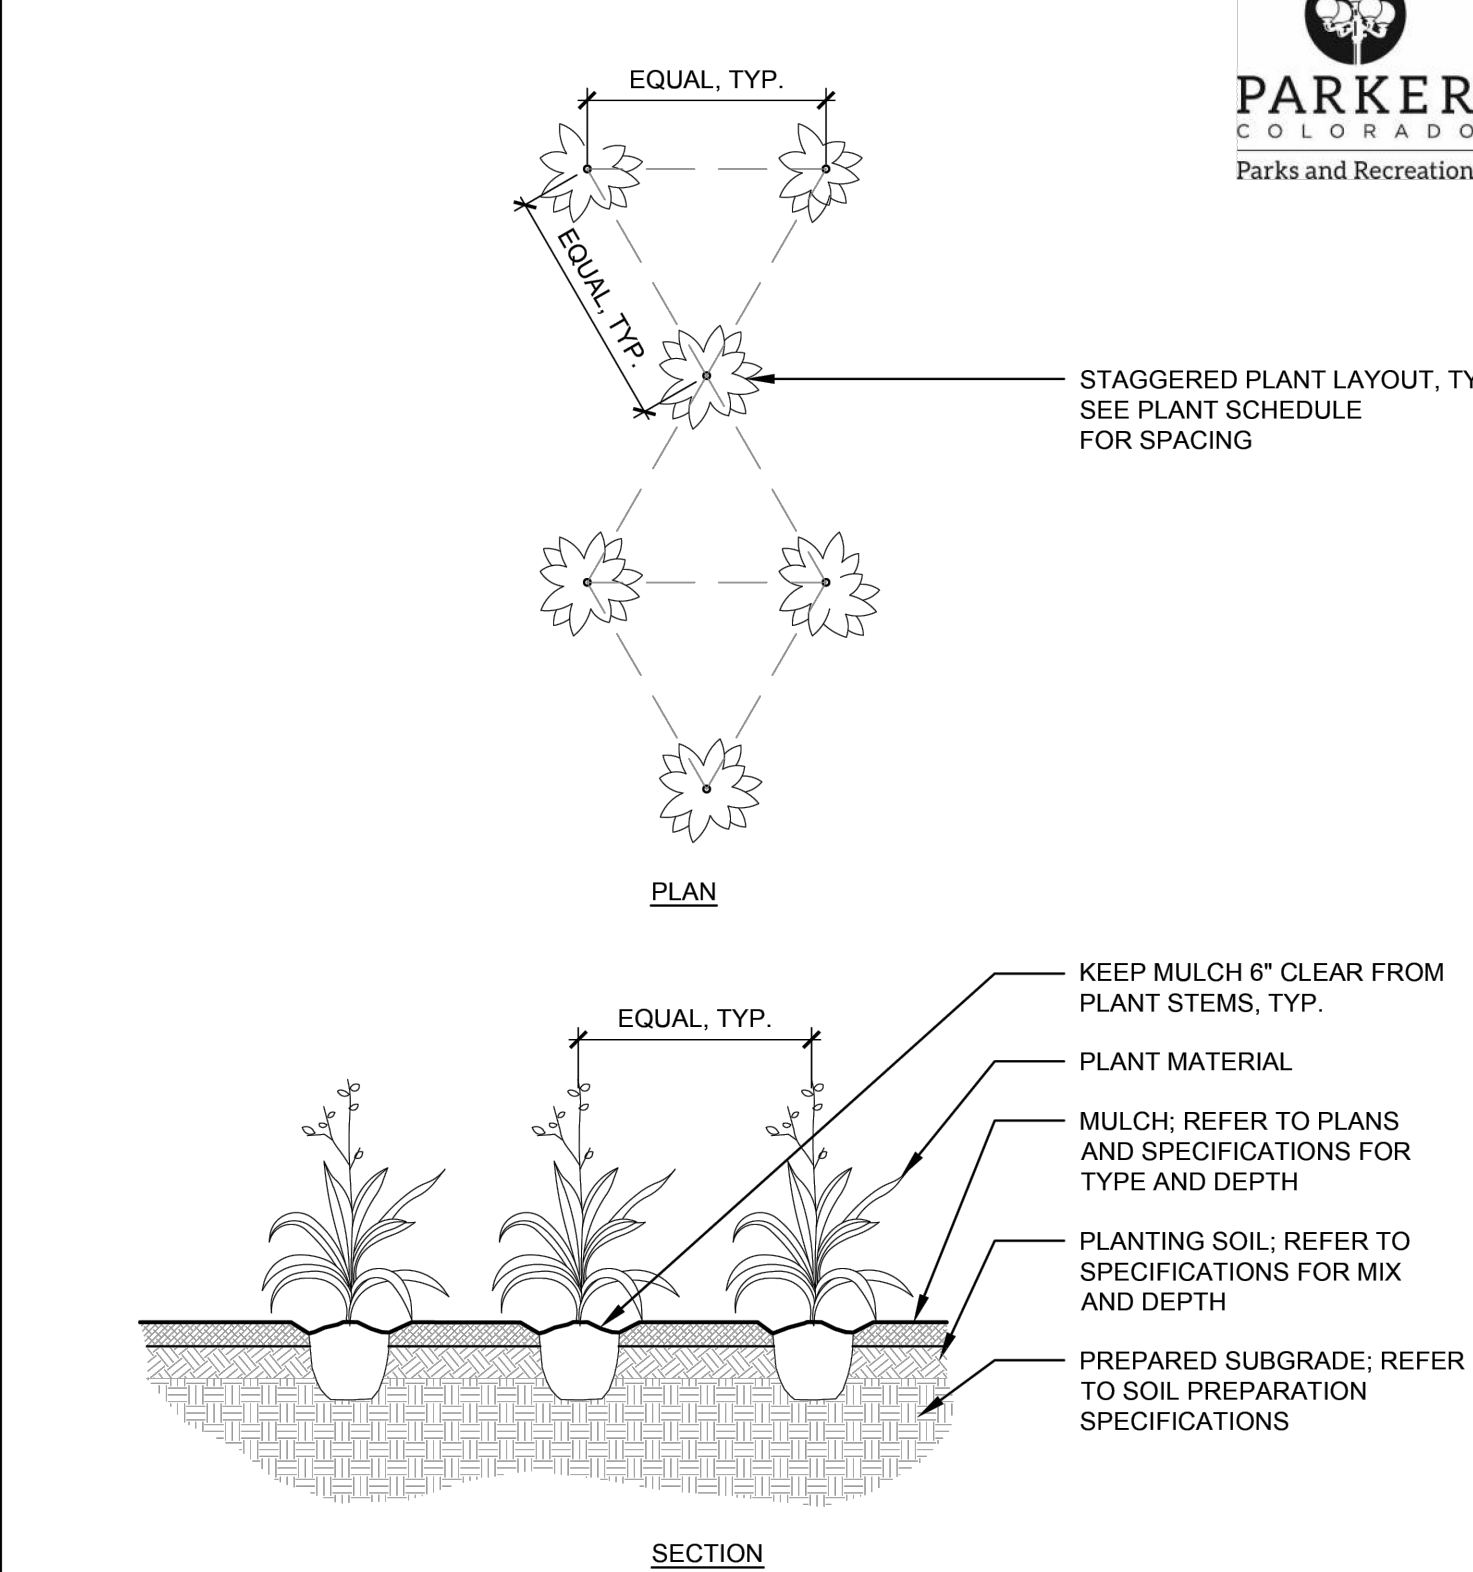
PARKER
COLORADO
Parks and Recreation

EQUAL, TYP.

EQUAL, TYP.

STAGGERED PLANT LAYOUT, TY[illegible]
SEE PLANT SCHEDULE
FOR SPACING

PLAN

KEEP MULCH 6" CLEAR FROM PLANT STEMS, TYP.

EQUAL, TYP.

PLANT MATERIAL

MULCH; REFER TO PLANS AND SPECIFICATIONS FOR TYPE AND DEPTH

PLANTING SOIL; REFER TO SPECIFICATIONS FOR MIX AND DEPTH

PREPARED SUBGRADE; REFER TO SOIL PREPARATION SPECIFICATIONS

SECTION